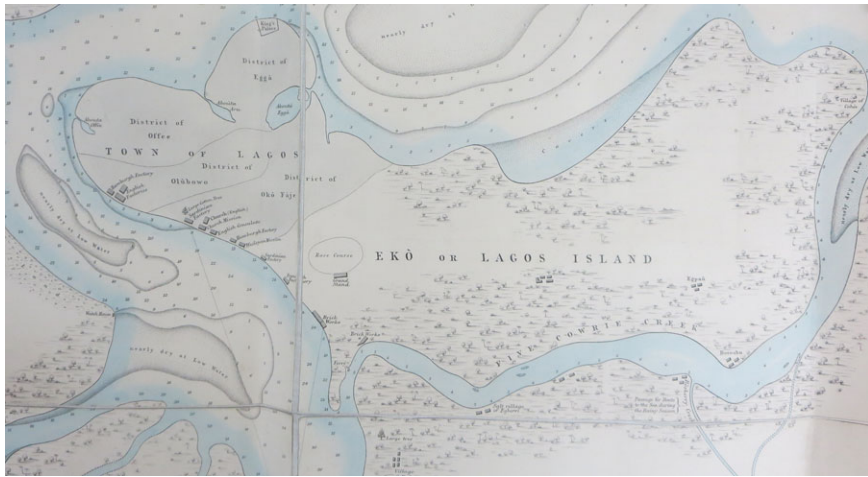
King's Palace

District of Eggà

nearly dry at

District of Offee

TOWN OF LAGOS

District of Olôbowu

District of Okô Fâje

nearly dry at Low Water

EKÒ OR LAGOS ISLAND

Race Course

Eggah

FIVE COWRIE CREEK

nearly dry at Low Water

nearly dry at low Water